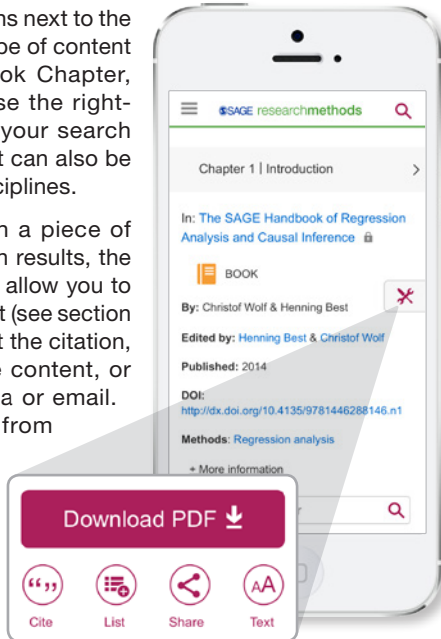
ns next to the
pe of content
ok Chapter,
se the right-
your search
t can also be
ciplines.

n a piece of
n results, the
allow you to
t (see section
t the citation,
e content, or
a or email.
from

SAGE researchmethods

Chapter 1 | Introduction

In: The SAGE Handbook of Regression Analysis and Causal Inference

BOOK

By: Christof Wolf & Henning Best

Edited by: Henning Best & Christof Wolf

Published: 2014

DOI: http://dx.doi.org/10.4135/9781446288146.n1

Methods: Regression analysis

+ More information

Download PDF

Cite

List

Share

Text